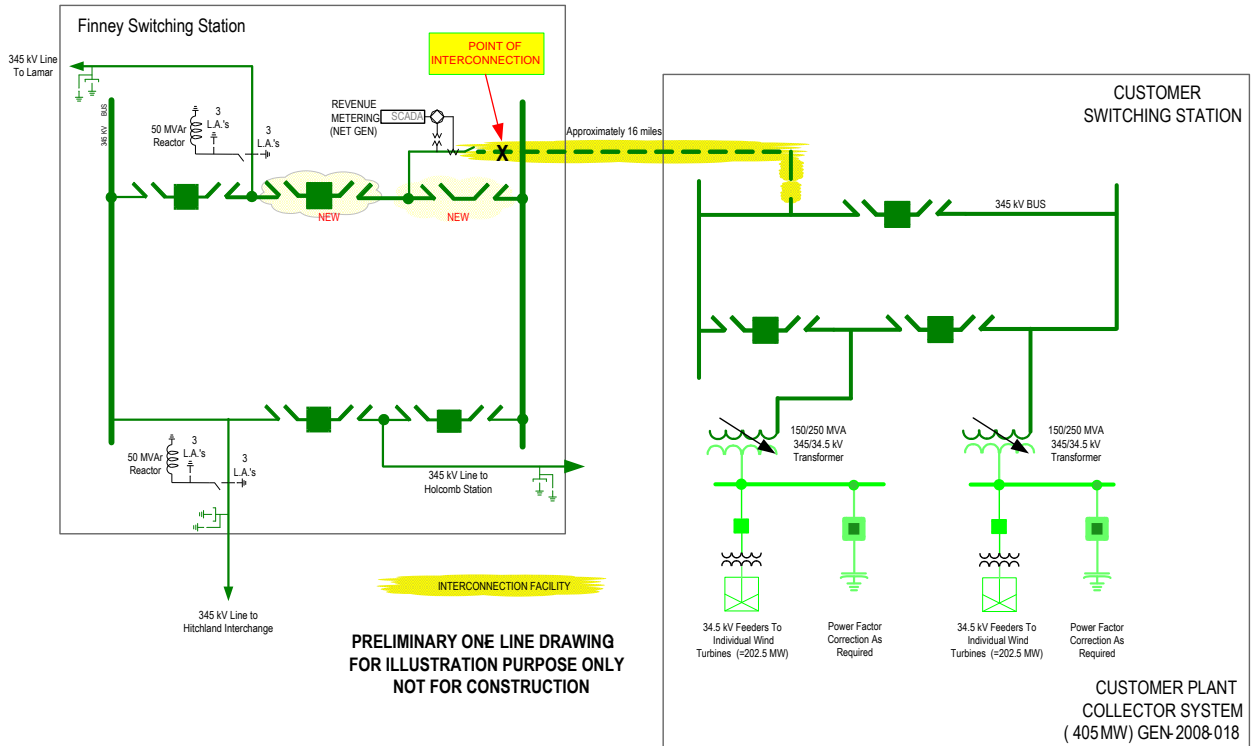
Finney Switching Station

345 kV Line To Lamar

345 kV BUS

50 MVAr Reactor

3 L.A.'s

3 L.A.'s

REVENUE METERING (NET GEN)

SCADA

POINT OF INTERCONNECTION

X

Approximately 16 miles

NEW

NEW

CUSTOMER SWITCHING STATION

345 kV BUS

50 MVAr Reactor

3 L.A.'s

3 L.A.'s

345 kV Line to Holcomb Station

345 kV Line to Hitchland Interchange

150/250 MVA 345/34.5 kV Transformer

150/250 MVA 345/34.5 kV Transformer

INTERCONNECTION FACILITY

34.5 kV Feeders To Individual Wind Turbines (≈202.5 MW)

Power Factor Correction As Required

34.5 kV Feeders To Individual Wind Turbines (≈202.5 MW)

Power Factor Correction As Required

PRELIMINARY ONE LINE DRAWING FOR ILLUSTRATION PURPOSE ONLY NOT FOR CONSTRUCTION

CUSTOMER PLANT COLLECTOR SYSTEM ( 405 MW) GEN-2008-018